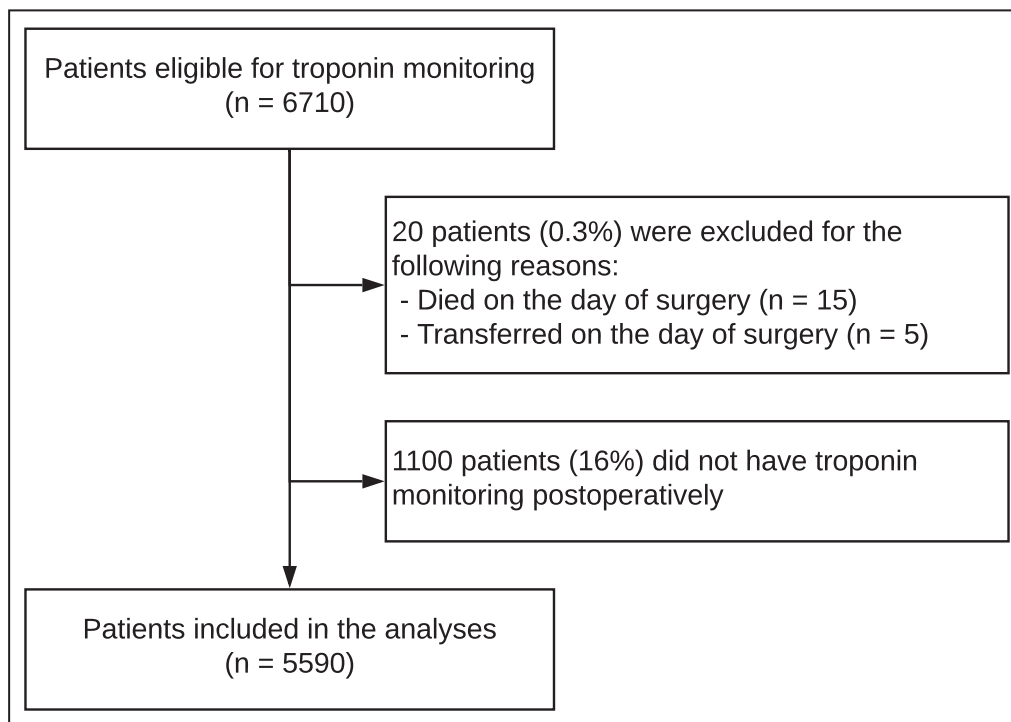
Patients eligible for troponin monitoring
(n = 6710)

20 patients (0.3%) were excluded for the following reasons:
- Died on the day of surgery (n = 15)
- Transferred on the day of surgery (n = 5)

1100 patients (16%) did not have troponin monitoring postoperatively

Patients included in the analyses
(n = 5590)